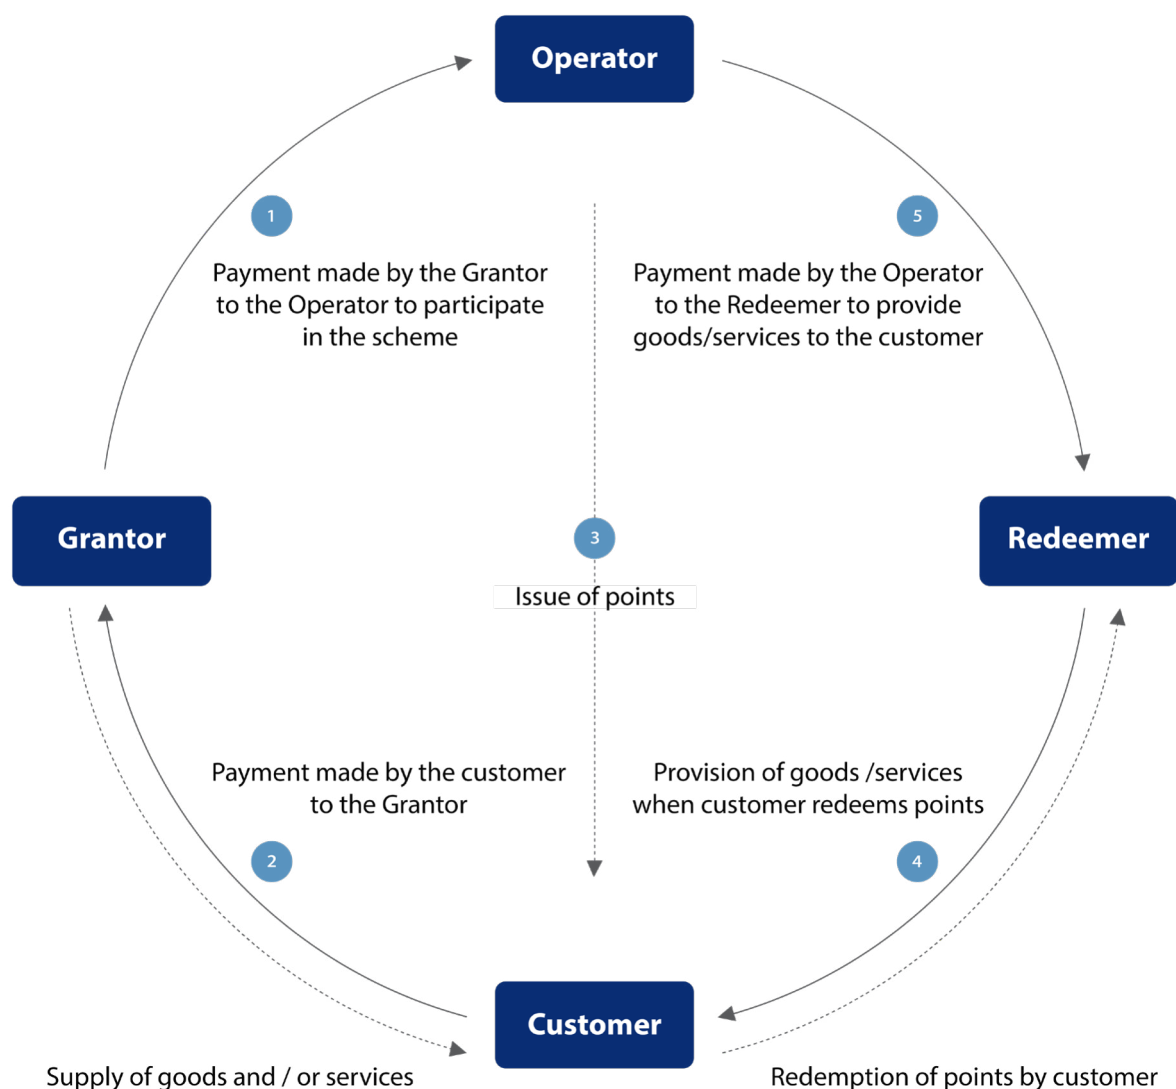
Operator

1

Payment made by the Grantor to the Operator to participate in the scheme

5

Payment made by the Operator to the Redeemer to provide goods/services to the customer

Grantor

3

Issue of points

Redeemer

Payment made by the customer to the Grantor

2

Provision of goods /services when customer redeems points

4

Customer

Supply of goods and / or services

Redemption of points by customer